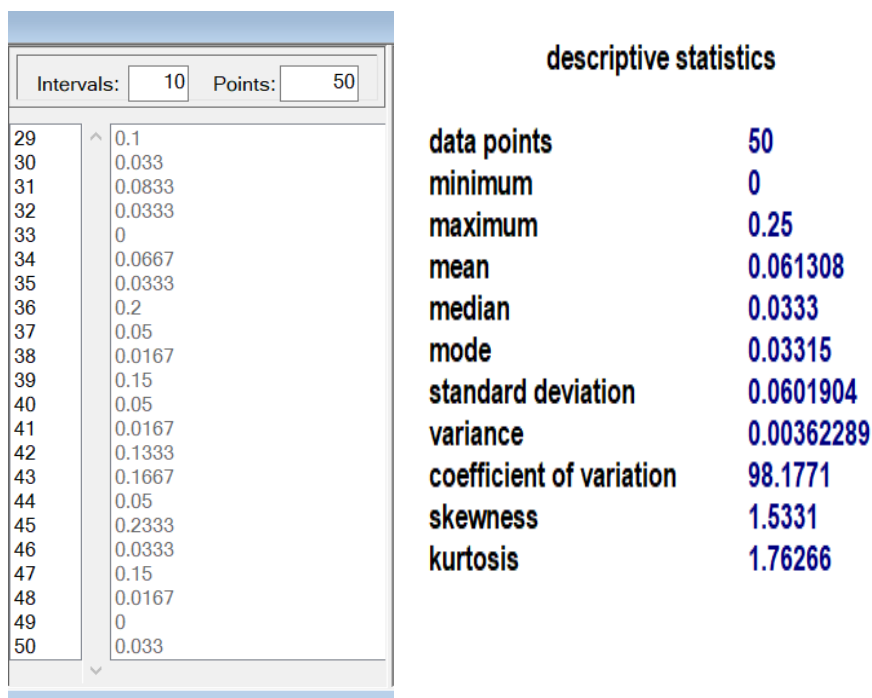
Intervals: 10 Points: 50

| | |
|---|---|
| 29 | 0.1 |
| 30 | 0.033 |
| 31 | 0.0833 |
| 32 | 0.0333 |
| 33 | 0 |
| 34 | 0.0667 |
| 35 | 0.0333 |
| 36 | 0.2 |
| 37 | 0.05 |
| 38 | 0.0167 |
| 39 | 0.15 |
| 40 | 0.05 |
| 41 | 0.0167 |
| 42 | 0.1333 |
| 43 | 0.1667 |
| 44 | 0.05 |
| 45 | 0.2333 |
| 46 | 0.0333 |
| 47 | 0.15 |
| 48 | 0.0167 |
| 49 | 0 |
| 50 | 0.033 |

descriptive statistics

| | |
|---|---|
| data points | 50 |
| minimum | 0 |
| maximum | 0.25 |
| mean | 0.061308 |
| median | 0.0333 |
| mode | 0.03315 |
| standard deviation | 0.0601904 |
| variance | 0.00362289 |
| coefficient of variation | 98.1771 |
| skewness | 1.5331 |
| kurtosis | 1.76266 |